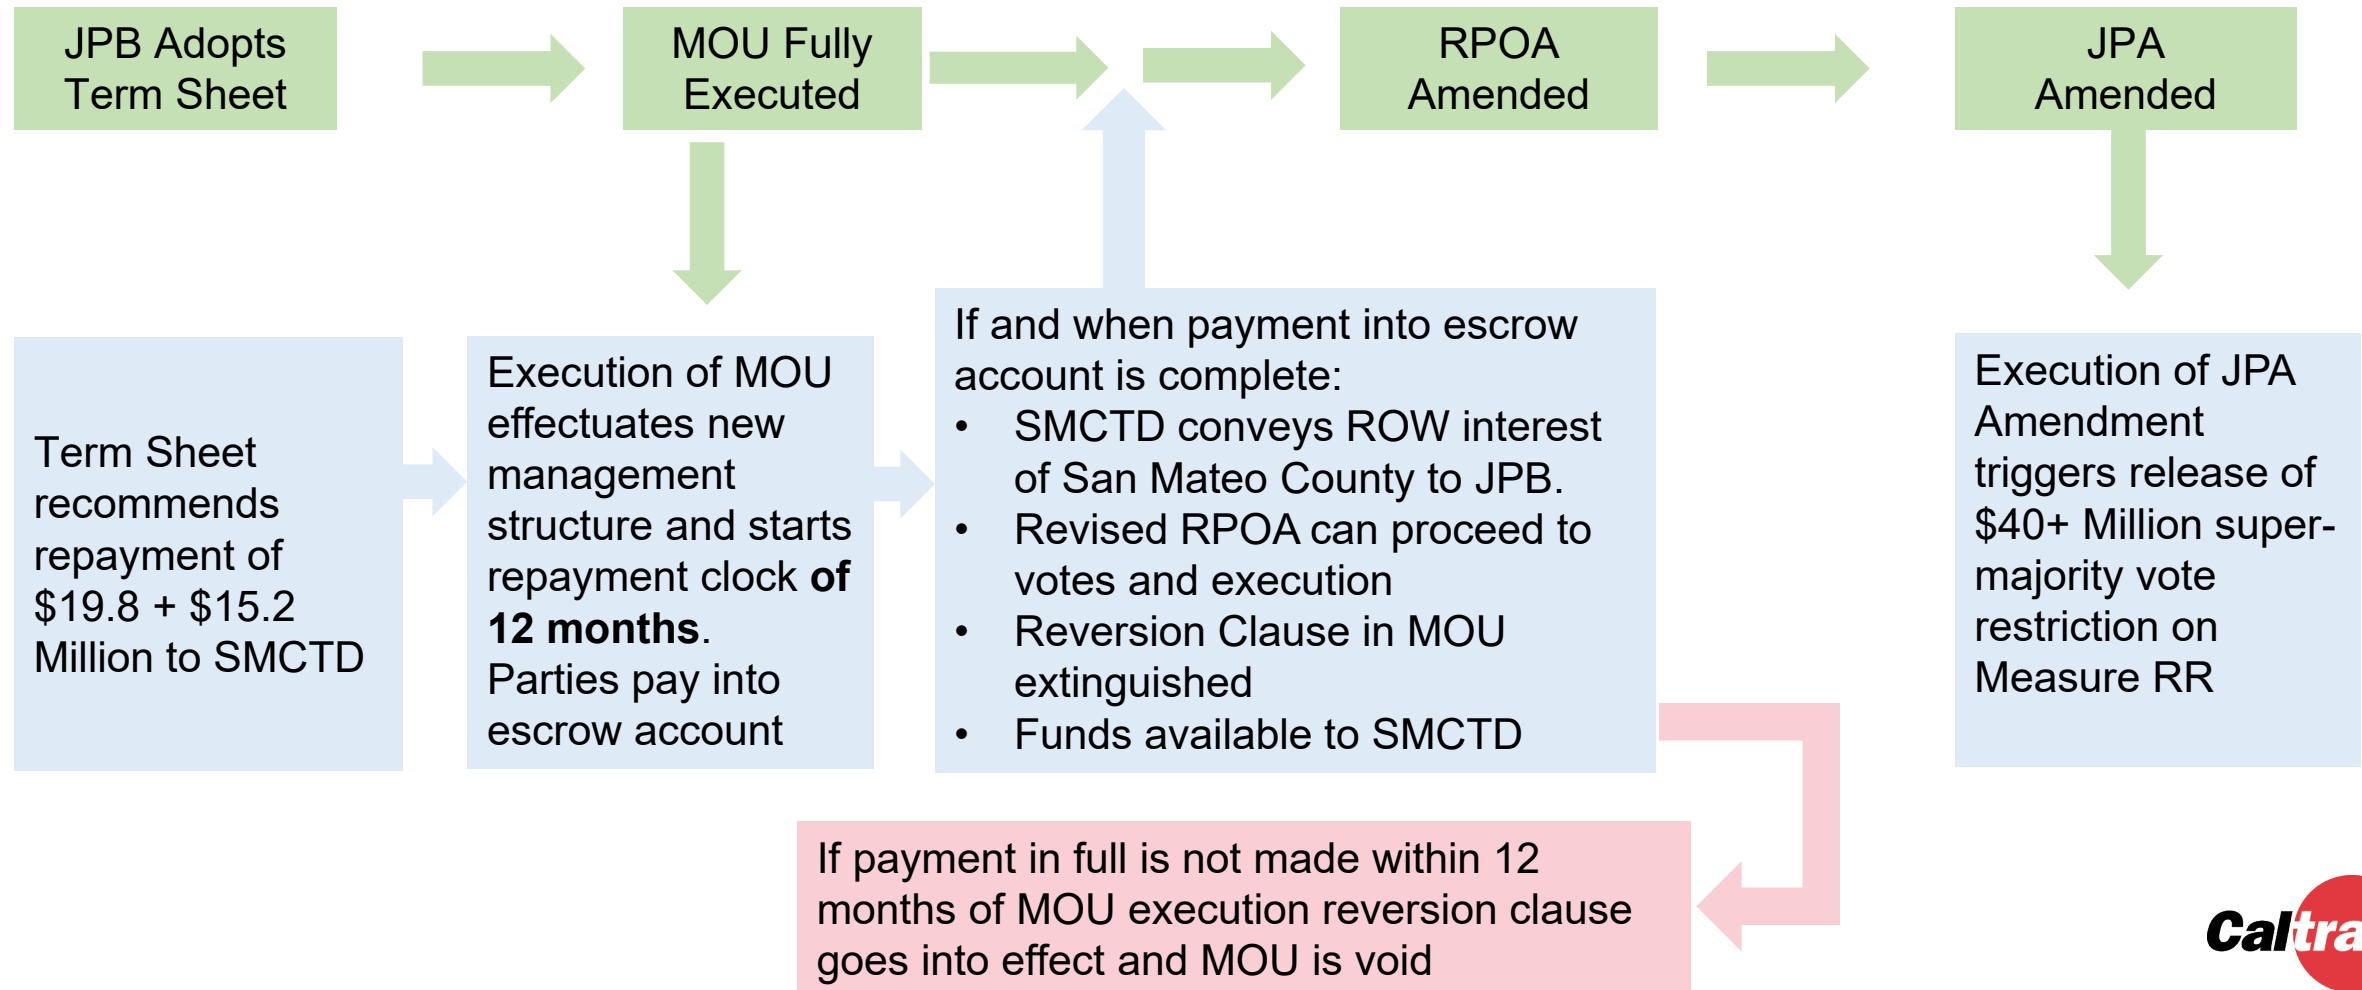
JPB Adopts Term Sheet

MOU Fully Executed

RPOA Amended

JPA Amended

Term Sheet recommends repayment of $19.8 + $15.2 Million to SMCTD

Execution of MOU effectuates new management structure and starts repayment clock **of 12 months**. Parties pay into escrow account

If and when payment into escrow account is complete:
- SMCTD conveys ROW interest of San Mateo County to JPB.
- Revised RPOA can proceed to votes and execution
- Reversion Clause in MOU extinguished
- Funds available to SMCTD

Execution of JPA Amendment triggers release of $40+ Million super-majority vote restriction on Measure RR

If payment in full is not made within 12 months of MOU execution reversion clause goes into effect and MOU is void

Caltra